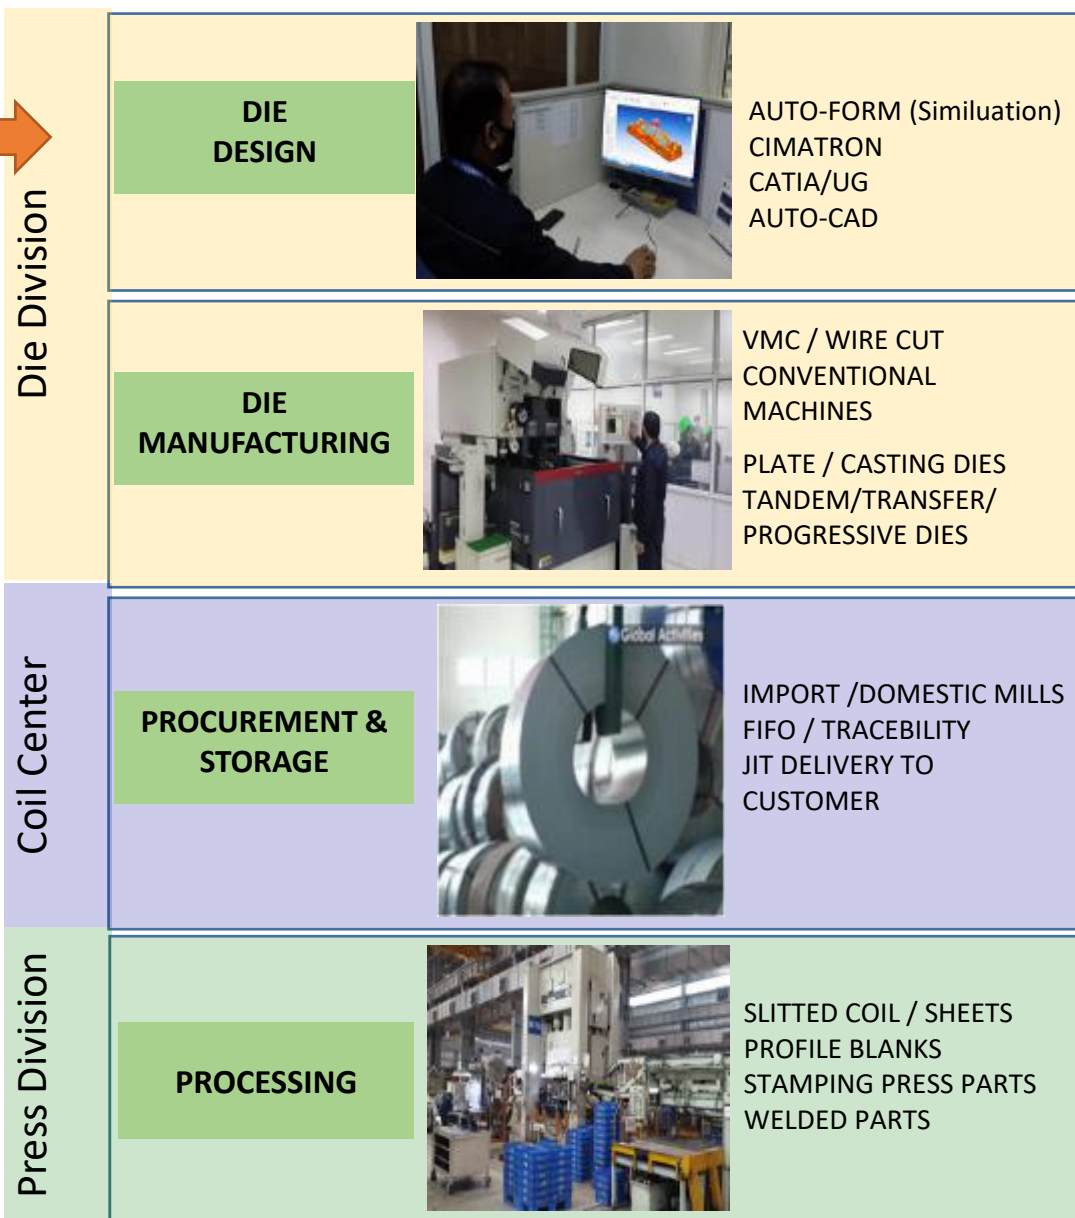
Die Division

DIE DESIGN

AUTO-FORM (Similuation)
CIMATRON
CATIA/UG
AUTO-CAD

DIE MANUFACTURING

VMC / WIRE CUT
CONVENTIONAL MACHINES

PLATE / CASTING DIES
TANDEM/TRANSFER/ PROGRESSIVE DIES

Coil Center

PROCUREMENT & STORAGE

Global Activities

IMPORT /DOMESTIC MILLS
FIFO / TRACEBILITY
JIT DELIVERY TO CUSTOMER

Press Division

PROCESSING

SLITTED COIL / SHEETS
PROFILE BLANKS
STAMPING PRESS PARTS
WELDED PARTS